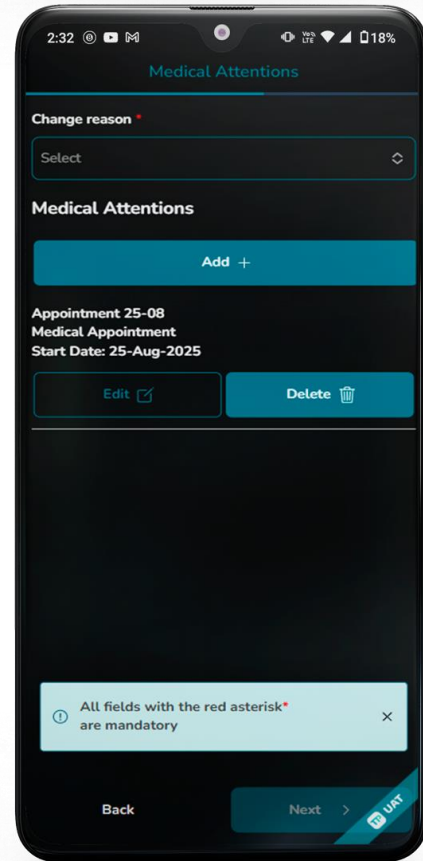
2:32 18%

Medical Attentions

Change reason *

Select

Medical Attentions

Add +

Appointment 25-08
Medical Appointment
Start Date: 25-Aug-2025

Edit

Delete

All fields with the red asterisk* are mandatory

×

Back

Next >

UAT